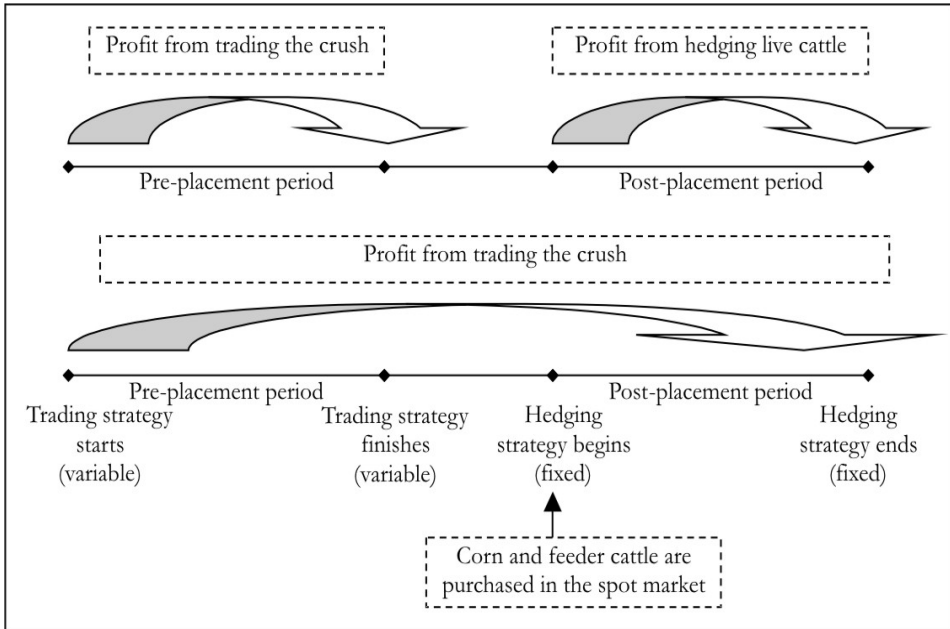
Profit from trading the crush

Profit from hedging live cattle

Pre-placement period

Post-placement period

Profit from trading the crush

Pre-placement period

Post-placement period

Trading strategy starts (variable)

Trading strategy finishes (variable)

Hedging strategy begins (fixed)

Hedging strategy ends (fixed)

Corn and feeder cattle are purchased in the spot market